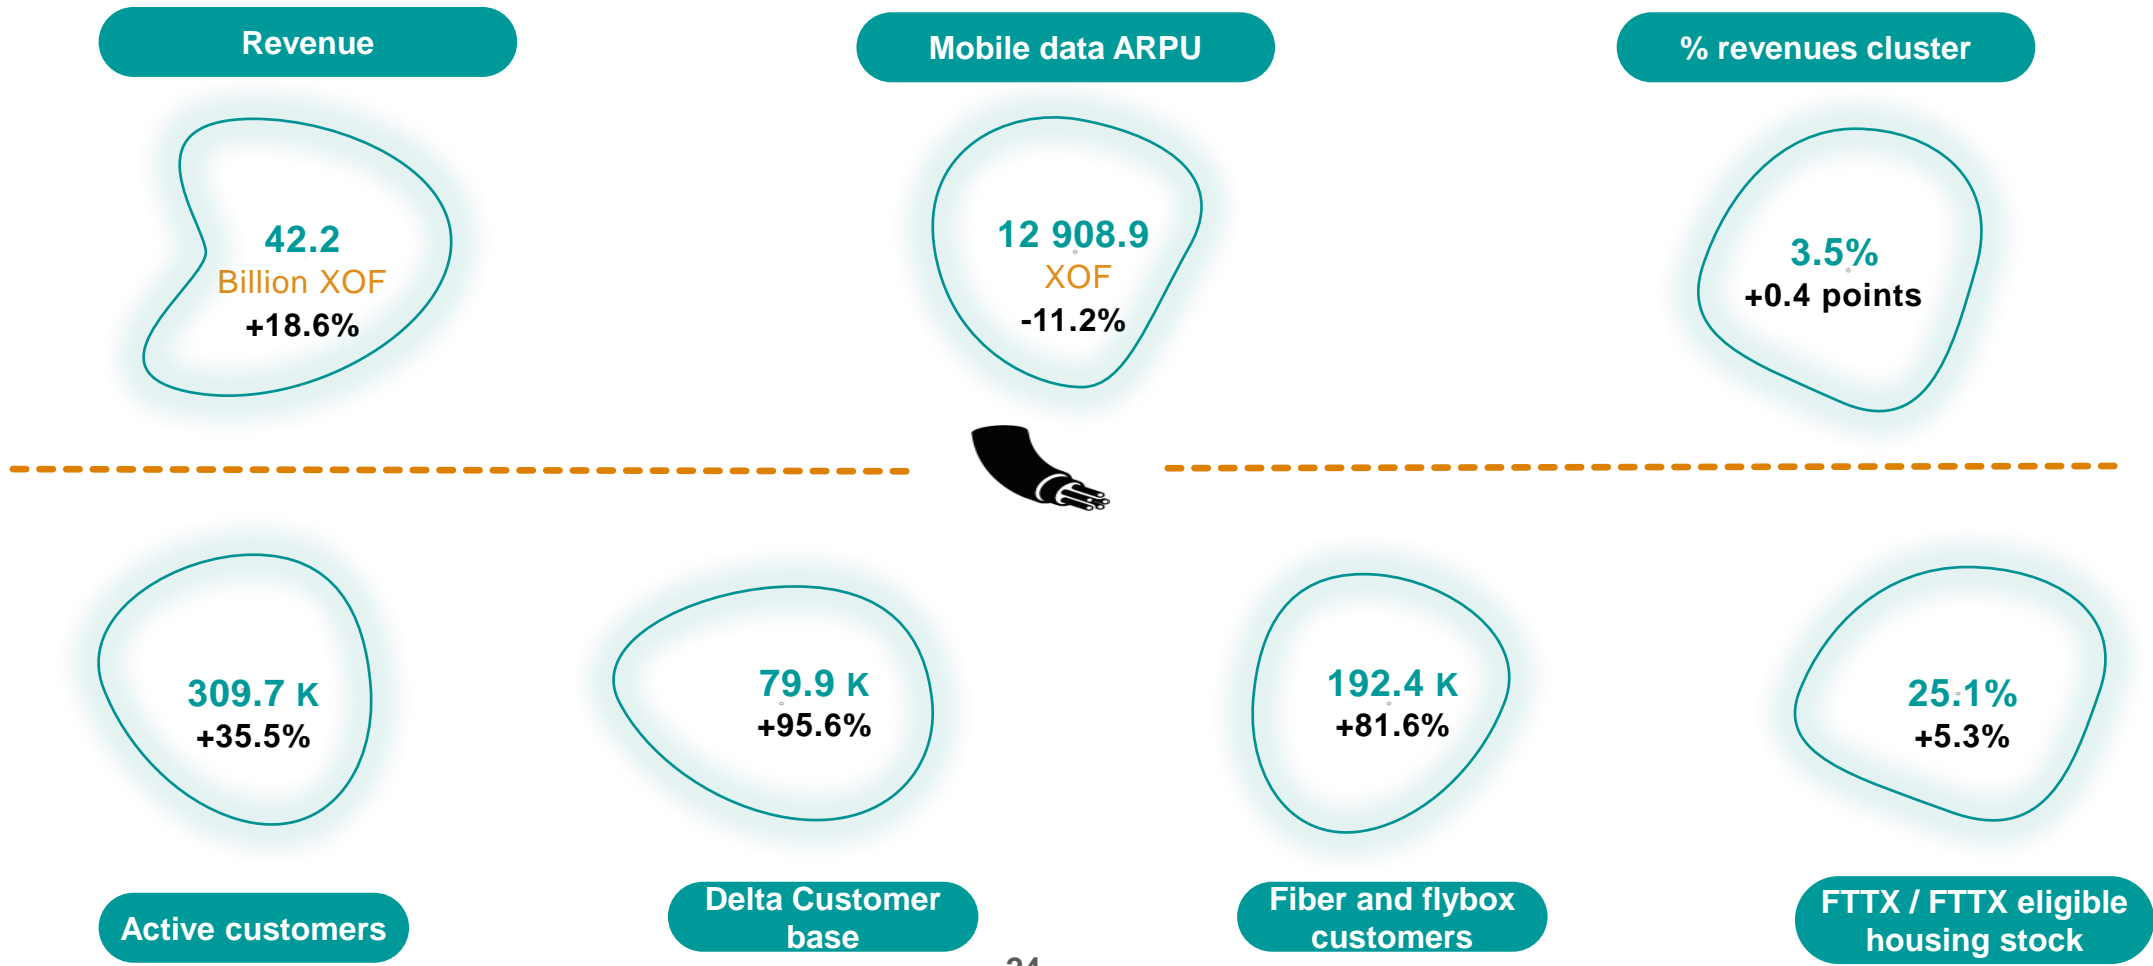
Revenue

42.2
Billion XOF
+18.6%

Mobile data ARPU

12 908.9
XOF
-11.2%

% revenues cluster

3.5%
+0.4 points

309.7 K
+35.5%

Active customers

79.9 K
+95.6%

Delta Customer base

192.4 K
+81.6%

Fiber and flybox customers

25.1%
+5.3%

FTTX / FTTX eligible housing stock

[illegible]